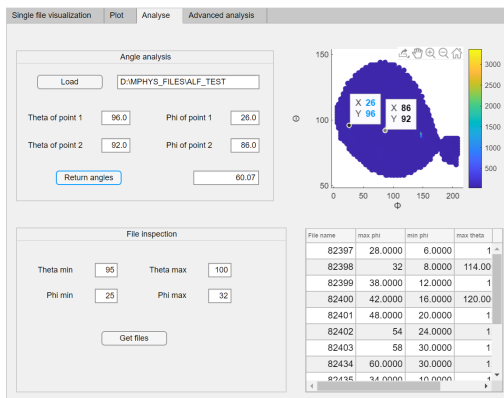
Single file visualization | Plot | Analyse | Advanced analysis

Angle analysis

Load | D:\MPHYS_FILES\ALF_TEST

Theta of point 1 | 96.0 | Phi of point 1 | 26.0

Theta of point 2 | 92.0 | Phi of point 2 | 86.0

Return angles | 60.07

150
100
50
Θ
0
50
100
150
200
Φ
X 26
Y 96
X 86
Y 92
3000
2500
2000
1500
1000
500

File inspection

Theta min | 95 | Theta max | 100

Phi min | 25 | Phi max | 32

Get files

| File name | max phi | min phi | max theta |
|---|---|---|---|
| 82397 | 28.0000 | 6.0000 | 1 |
| 82398 | 32 | 8.0000 | 114.00 |
| 82399 | 38.0000 | 12.0000 | 1 |
| 82400 | 42.0000 | 16.0000 | 120.00 |
| 82401 | 48.0000 | 20.0000 | 1 |
| 82402 | 54 | 24.0000 | 1 |
| 82403 | 58 | 30.0000 | 1 |
| 82434 | 60.0000 | 30.0000 | 1 |
| 82435 | 34.0000 | 10.0000 | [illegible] |